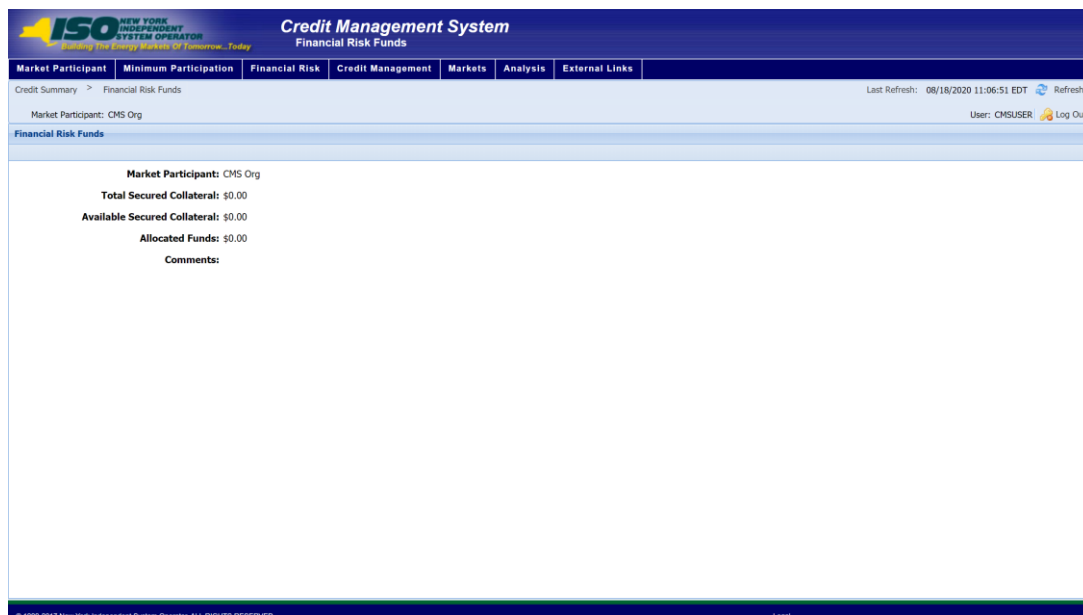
ISO NEW YORK INDEPENDENT SYSTEM OPERATOR
Building The Energy Markets Of Tomorrow...Today

Credit Management System
Financial Risk Funds

Market Participant | Minimum Participation | Financial Risk | Credit Management | Markets | Analysis | External Links

Credit Summary > Financial Risk Funds

Last Refresh: 08/18/2020 11:06:51 EDT Refresh

Market Participant: CMS Org

User: CMSUSER Log Ou

Financial Risk Funds

Market Participant: CMS Org
Total Secured Collateral: $0.00
Available Secured Collateral: $0.00
Allocated Funds: $0.00
Comments:

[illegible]